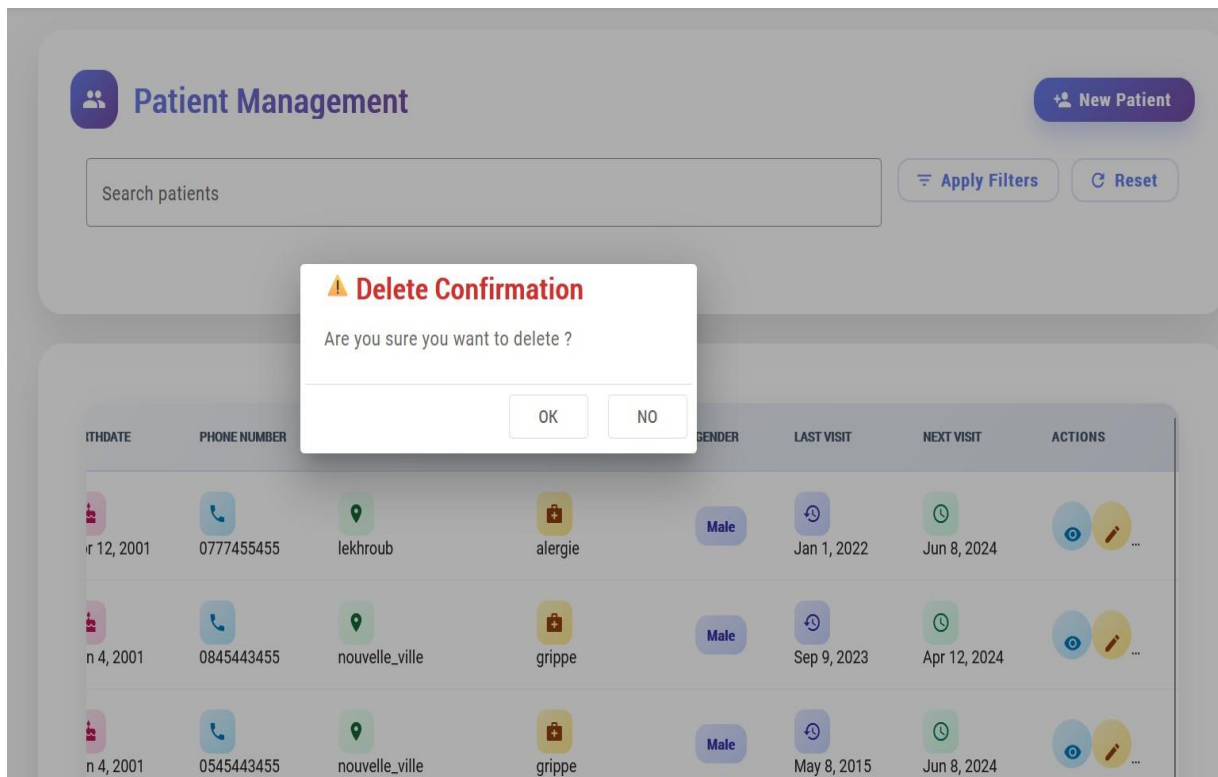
Patient Management

New Patient

Search patients

Apply Filters

Reset

⚠ Delete Confirmation

Are you sure you want to delete ?

OK

NO

| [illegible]THDATE | PHONE NUMBER | | | GENDER | LAST VISIT | NEXT VISIT | ACTIONS |
|---|---|---|---|---|---|---|---|
| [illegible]r 12, 2001 | 0777455455 | lekhroub | alergie | Male | Jan 1, 2022 | Jun 8, 2024 | ... |
| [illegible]n 4, 2001 | 0845443455 | nouvelle_ville | grippe | Male | Sep 9, 2023 | Apr 12, 2024 | ... |
| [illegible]n 4, 2001 | 0545443455 | nouvelle_ville | grippe | Male | May 8, 2015 | Jun 8, 2024 | ... |